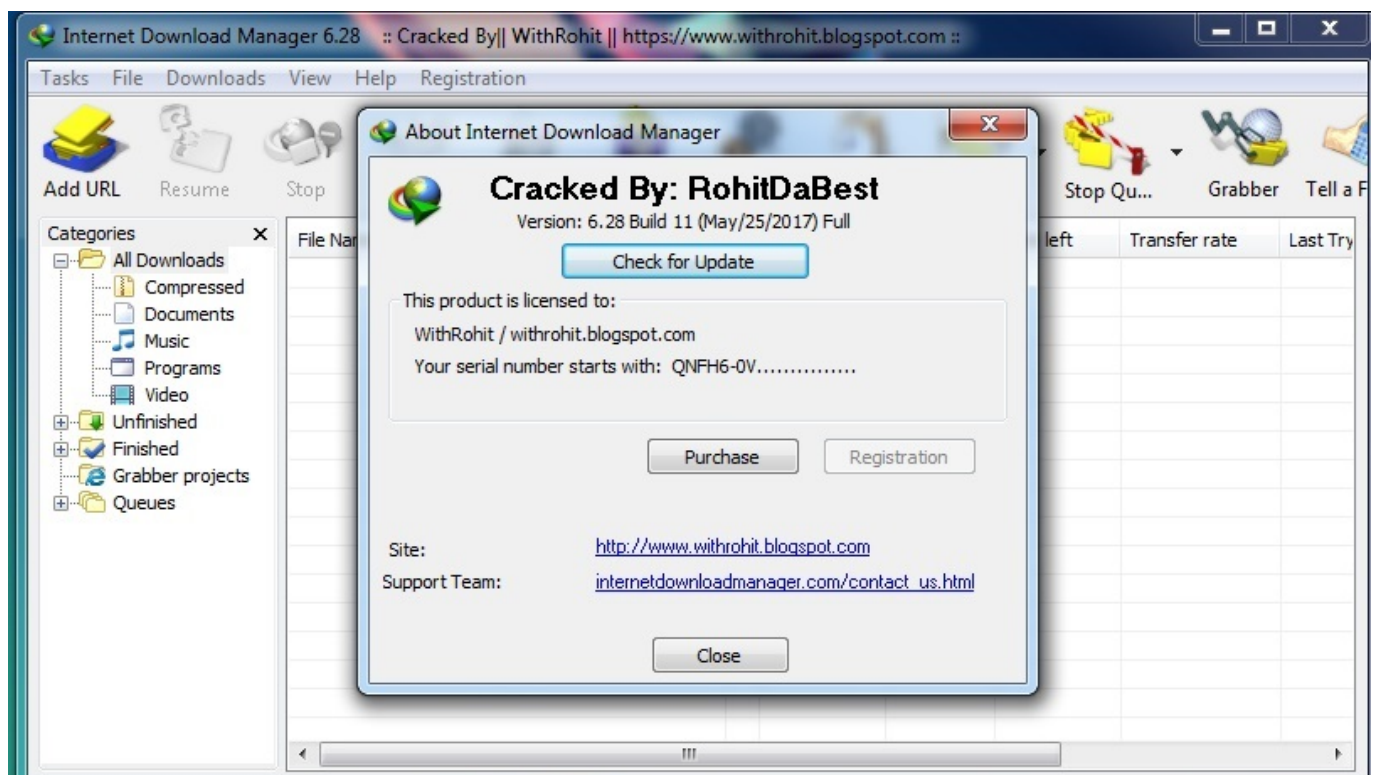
Internet Download Manager 6.28 :: Cracked By|| WithRohit || https://www.withrohit.blogspot.com ::

Tasks File Downloads View Help Registration

Add URL Resume Stop Stop Qu... Grabber Tell a F

Categories ×
All Downloads
Compressed
Documents
Music
Programs
Video
Unfinished
Finished
Grabber projects
Queues

File Na left Transfer rate Last Try

About Internet Download Manager

Cracked By: RohitDaBest
Version: 6.28 Build 11 (May/25/2017) Full

Check for Update

This product is licensed to:
WithRohit / withrohit.blogspot.com
Your serial number starts with: QNFH6-0V...............

Purchase Registration

Site: http://www.withrohit.blogspot.com
Support Team: internetdownloadmanager.com/contact_us.html

Close